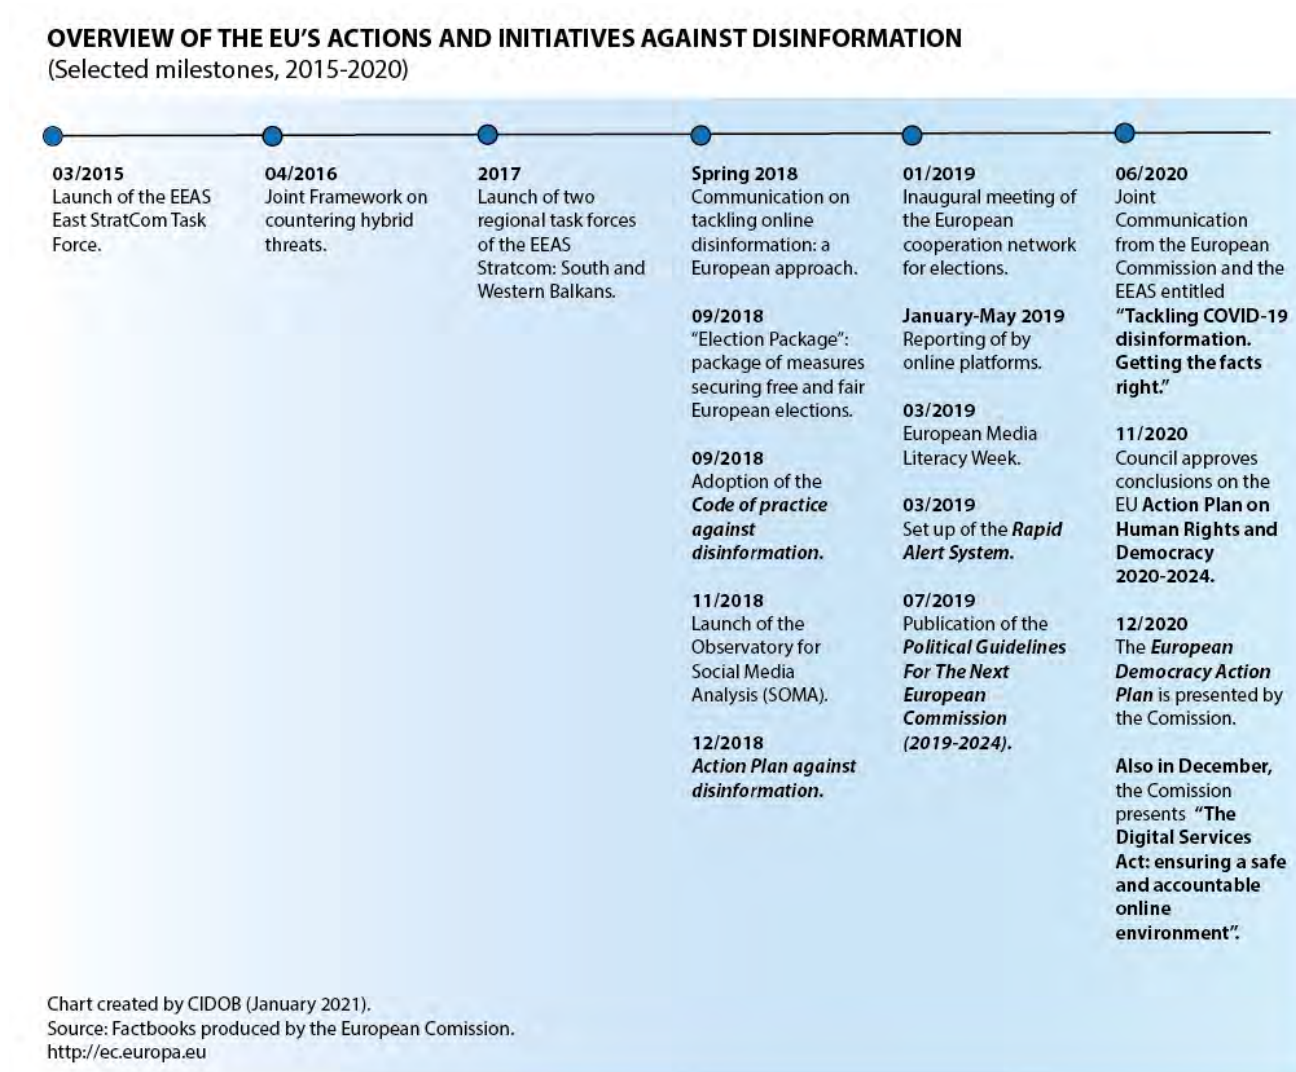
OVERVIEW OF THE EU'S ACTIONS AND INITIATIVES AGAINST DISINFORMATION
(Selected milestones, 2015-2020)

03/2015
Launch of the EEAS East StratCom Task Force.

04/2016
Joint Framework on countering hybrid threats.

2017
Launch of two regional task forces of the EEAS Stratcom: South and Western Balkans.

Spring 2018
Communication on tackling online disinformation: a European approach.

09/2018
"Election Package": package of measures securing free and fair European elections.

09/2018
Adoption of the Code of practice against disinformation.

11/2018
Launch of the Observatory for Social Media Analysis (SOMA).

12/2018
Action Plan against disinformation.

01/2019
Inaugural meeting of the European cooperation network for elections.

January-May 2019
Reporting of by online platforms.

03/2019
European Media Literacy Week.

03/2019
Set up of the Rapid Alert System.

07/2019
Publication of the Political Guidelines For The Next European Commission (2019-2024).

06/2020
Joint Communication from the European Commission and the EEAS entitled "Tackling COVID-19 disinformation. Getting the facts right."

11/2020
Council approves conclusions on the EU Action Plan on Human Rights and Democracy 2020-2024.

12/2020
The European Democracy Action Plan is presented by the Comission.

Also in December, the Comission presents "The Digital Services Act: ensuring a safe and accountable online environment".

Chart created by CIDOB (January 2021).
Source: Factbooks produced by the European Comission.
http://ec.europa.eu